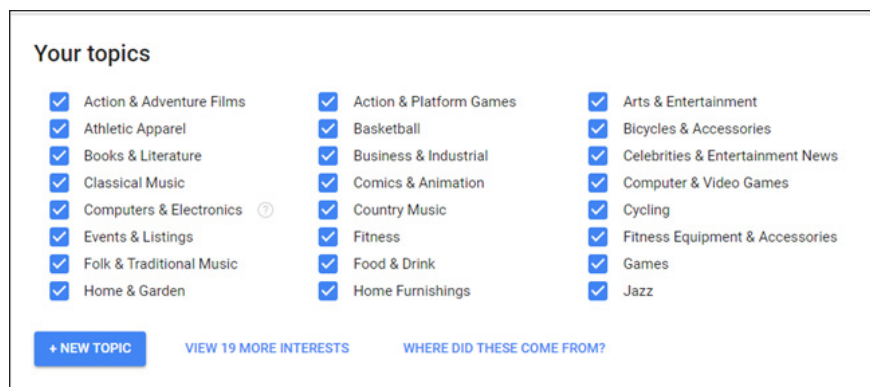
Your topics

Action & Adventure Films
Athletic Apparel
Books & Literature
Classical Music
Computers & Electronics ?
Events & Listings
Folk & Traditional Music
Home & Garden

Action & Platform Games
Basketball
Business & Industrial
Comics & Animation
Country Music
Fitness
Food & Drink
Home Furnishings

Arts & Entertainment
Bicycles & Accessories
Celebrities & Entertainment News
Computer & Video Games
Cycling
Fitness Equipment & Accessories
Games
Jazz

+ NEW TOPIC
VIEW 19 MORE INTERESTS
WHERE DID THESE COME FROM?